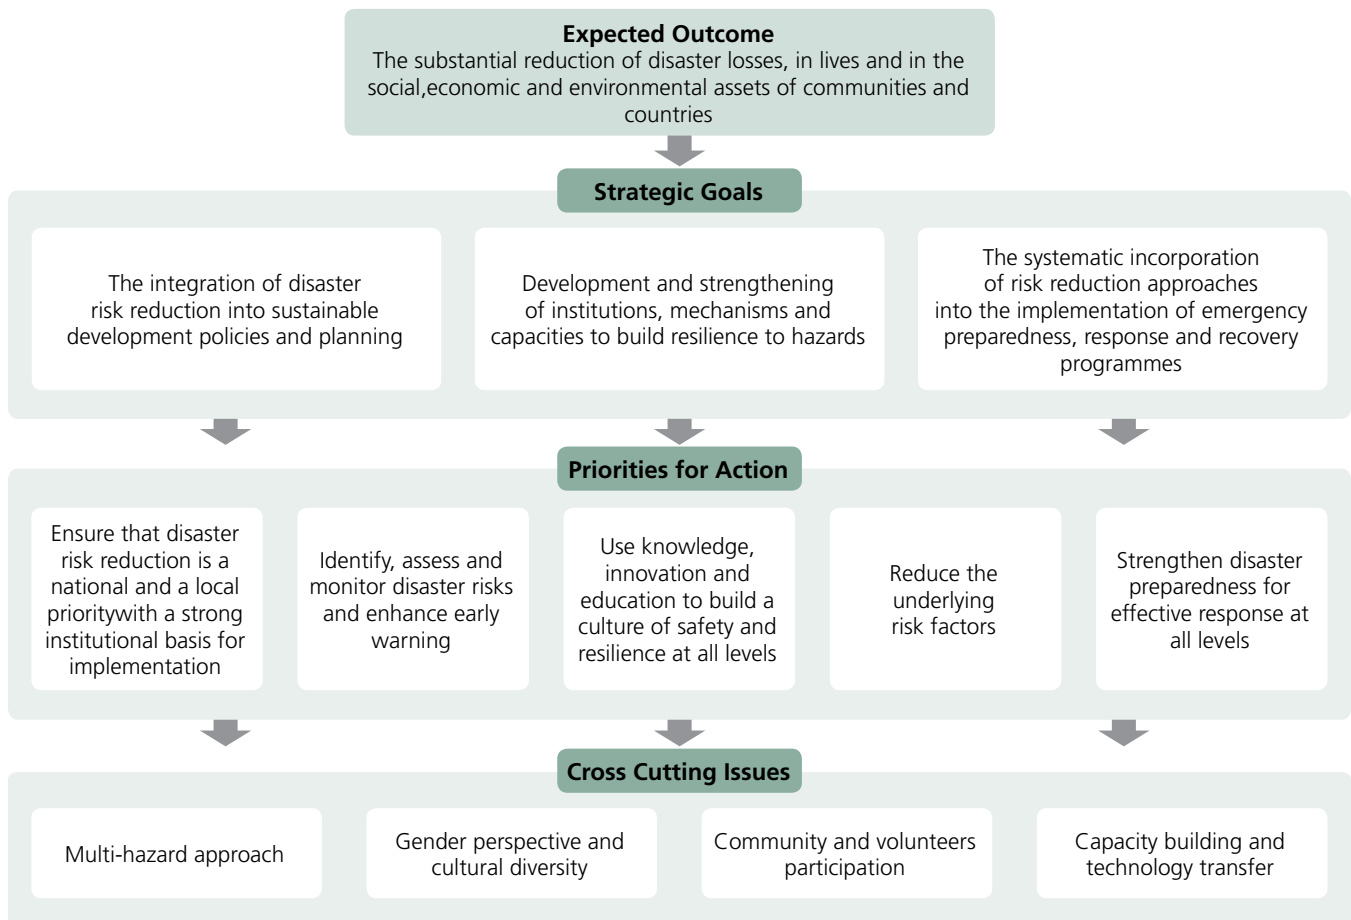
Expected Outcome
The substantial reduction of disaster losses, in lives and in the social,economic and environmental assets of communities and countries

Strategic Goals

The integration of disaster risk reduction into sustainable development policies and planning

Development and strengthening of institutions, mechanisms and capacities to build resilience to hazards

The systematic incorporation of risk reduction approaches into the implementation of emergency preparedness, response and recovery programmes

Priorities for Action

Ensure that disaster risk reduction is a national and a local prioritywith a strong institutional basis for implementation

Identify, assess and monitor disaster risks and enhance early warning

Use knowledge, innovation and education to build a culture of safety and resilience at all levels

Reduce the underlying risk factors

Strengthen disaster preparedness for effective response at all levels

Cross Cutting Issues

Multi-hazard approach

Gender perspective and cultural diversity

Community and volunteers participation

Capacity building and technology transfer